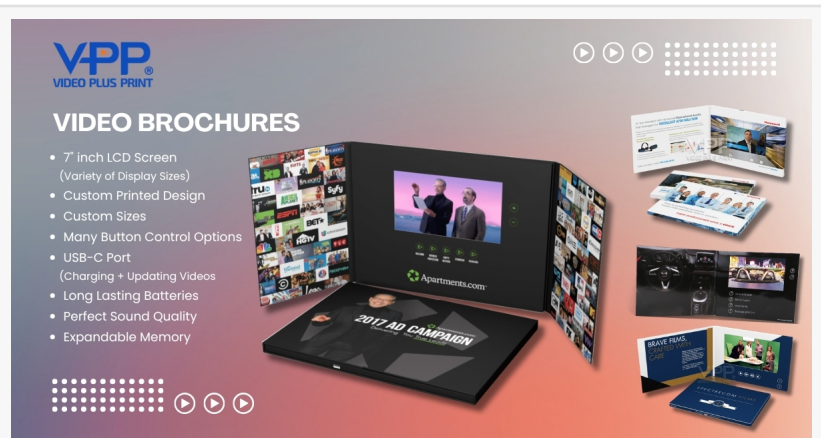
VPP
VIDEO PLUS PRINT

VIDEO BROCHURES

- 7" inch LCD Screen (Variety of Display Sizes)
- Custom Printed Design
- Custom Sizes
- Many Button Control Options
- USB-C Port (Charging + Updating Videos
- Long Lasting Batteries
- Perfect Sound Quality
- Expandable Memory

Apartments.com

2017 AD CAMPAIGN

BRAVE PIMS